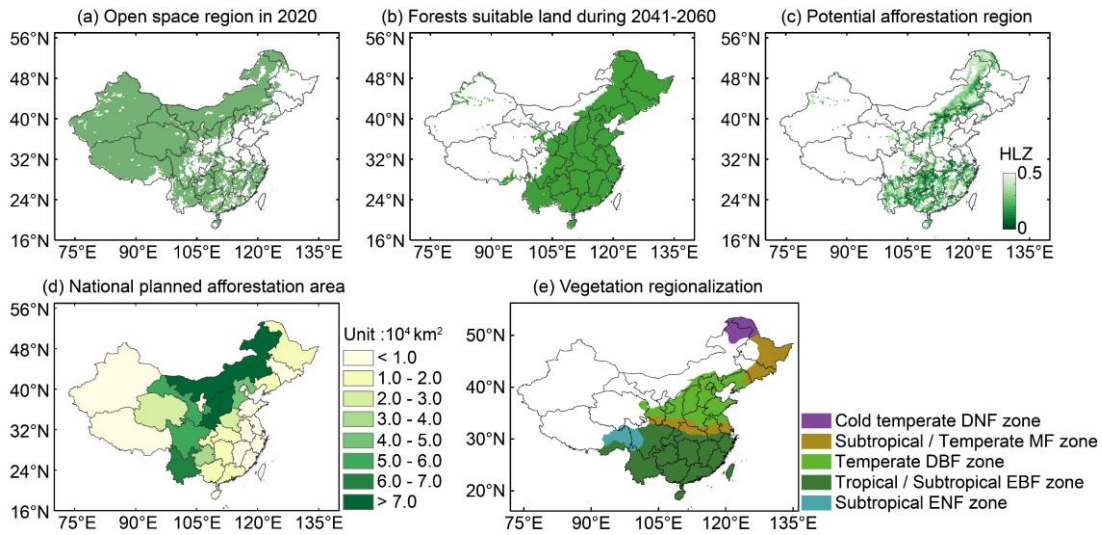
(a) Open space region in 2020

56°N
48°N
40°N
32°N
24°N
16°N
75°E 90°E 105°E 120°E 135°E

(b) Forests suitable land during 2041-2060

56°N
48°N
40°N
32°N
24°N
16°N
75°E 90°E 105°E 120°E 135°E

(c) Potential afforestation region

56°N
48°N
40°N
32°N
24°N
16°N
75°E 90°E 105°E 120°E 135°E

HLZ
0.5
0

(d) National planned afforestation area

56°N
48°N
40°N
32°N
24°N
16°N
75°E 90°E 105°E 120°E 135°E

Unit :$10^4$ $km^2$
< 1.0
1.0 - 2.0
2.0 - 3.0
3.0 - 4.0
4.0 - 5.0
5.0 - 6.0
6.0 - 7.0
> 7.0

(e) Vegetation regionalization

50°N
40°N
30°N
20°N
75°E 90°E 105°E 120°E 135°E

Cold temperate DNF zone
Subtropical / Temperate MF zone
Temperate DBF zone
Tropical / Subtropical EBF zone
Subtropical ENF zone